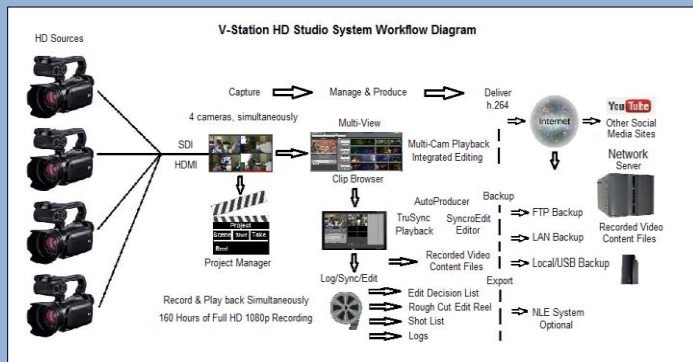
V-Station HD Studio System Workflow Diagram

HD Sources

Capture

Manage & Produce

Deliver
h.264

4 cameras, simultaneously

Multi-View

SDI

HDMI

Multi-Cam Playback
Integrated Editing

Internet

YouTube

Other Social Media Sites

Network
Server

Clip Browser

Project

Scene Shot Take

Reel

Project Manager

AutoProducer

TruSync
Playback

SyncroEdit
Editor

Backup

FTP Backup

LAN Backup

Recorded Video Content Files

Recorded Video Content Files

Local/USB Backup

Log/Sync/Edit

Export

Record & Play back Simultaneously

160 Hours of Full HD 1080p Recording

Edit Decision List

Rough Cut Edit Reel

Shot List

Logs

NLE System
Optional